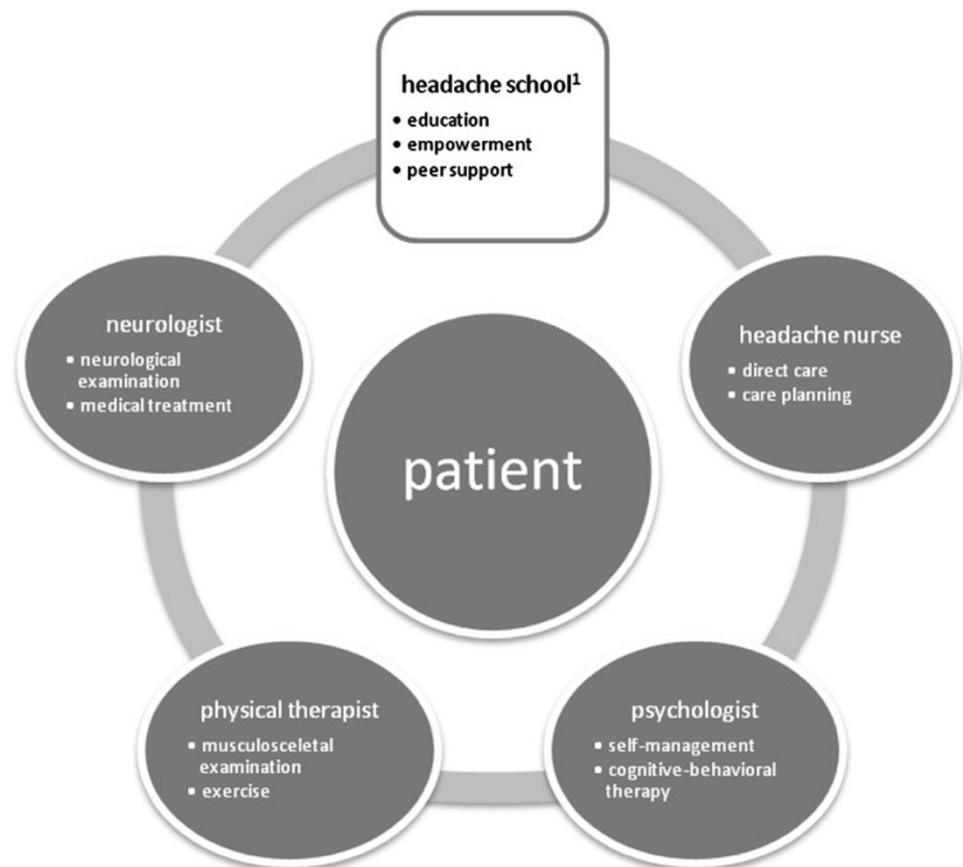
headache school$^1$
• education
• empowerment
• peer support

neurologist
• neurological examination
• medical treatment

headache nurse
• direct care
• care planning

patient

physical therapist
• musculosceletal examination
• exercise

psychologist
• self-management
• cognitive-behavioral therapy